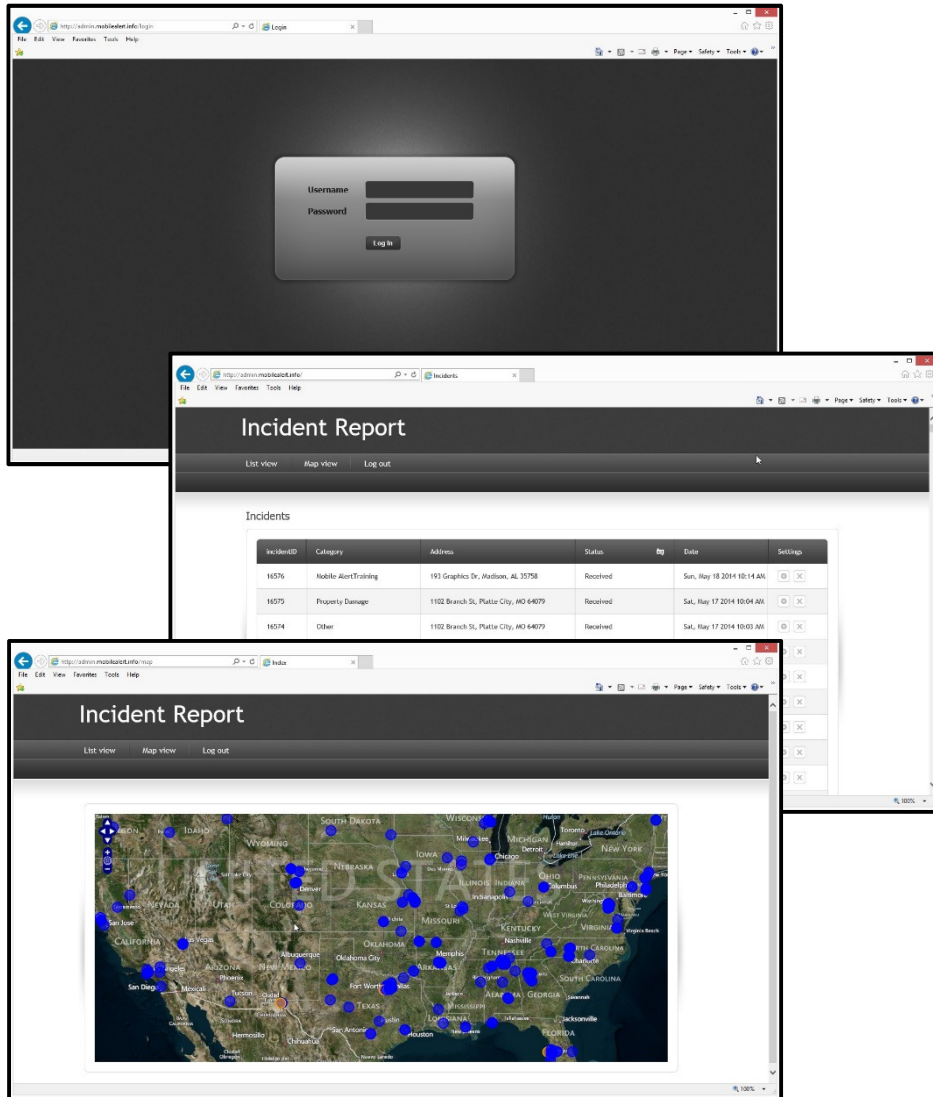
http://admin.mobilealert.info/login
Login
File Edit View Favorites Tools Help
Page ▾ Safety ▾ Tools ▾

Username
Password
Log in

http://admin.mobilealert.info/
Incidents
File Edit View Favorites Tools Help
Page ▾ Safety ▾ Tools ▾

Incident Report
List view
Map view
Log out

Incidents

| IncidentID | Category | Address | Status | Date | Settings |
|---|---|---|---|---|---|
| 16576 | Mobile AlertTraining | 193 Graphics Dr, Madison, AL 35758 | Received | Sun, May 18 2014 10:14 AM | |
| 16575 | Property Damage | 1102 Branch St, Platte City, MO 64079 | Received | Sat, May 17 2014 10:04 AM | |
| 16574 | Other | 1102 Branch St, Platte City, MO 64079 | Received | Sat, May 17 2014 10:03 AM | |

100%

http://admin.mobilealert.info/map
Index
File Edit View Favorites Tools Help
Page ▾ Safety ▾ Tools ▾

Incident Report
List view
Map view
Log out

South Dakota
Wisconsin
Idaho
Wyoming
Michigan
Toronto
Milwaukee
Detroit
New York
Iowa
Chicago
Nebraska
Ohio
Pennsylvania
Philadelphia
Denver
Illinois
Indiana
Columbus
Baltimore
Nevada
Utah
Colorado
Kansas
Indianapolis
Washington
United States
San Jose
Missouri
West Virginia
Kentucky
Virginia
Virginia Beach
California
Las Vegas
Nashville
Oklahoma
North Carolina
Albuquerque
Oklahoma City
Memphis
Tennessee
Charlotte
Arizona
New Mexico
Arkansas
South Carolina
San Diego
Phoenix
Fort Worth
Dallas
Tucson
Alabama
Georgia
Savannah
Texas
Mississippi
Louisiana
Jacksonville
Austin
Hermosillo
San Antonio
Houston
Chihuahua
Florida

100%